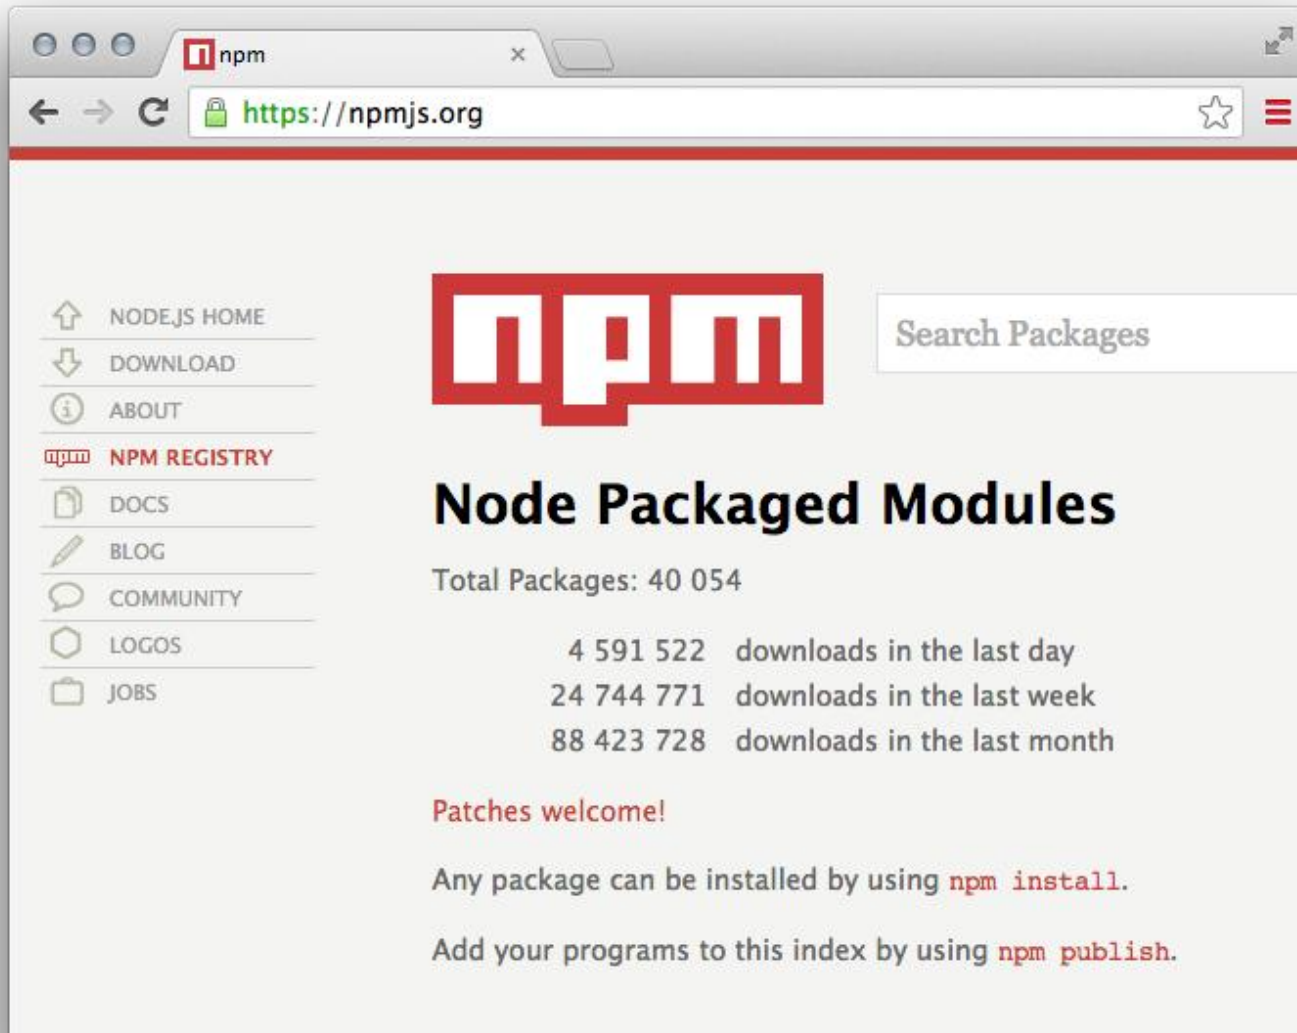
npm ×

https://npmjs.org

NODE.JS HOME
DOWNLOAD
ABOUT
NPM REGISTRY
DOCS
BLOG
COMMUNITY
LOGOS
JOBS

npm

Search Packages

Node Packaged Modules

Total Packages: 40 054

| 4 591 522 | downloads in the last day |
|---|---|
| 24 744 771 | downloads in the last week |
| 88 423 728 | downloads in the last month |

Patches welcome!

Any package can be installed by using npm install.

Add your programs to this index by using npm publish.